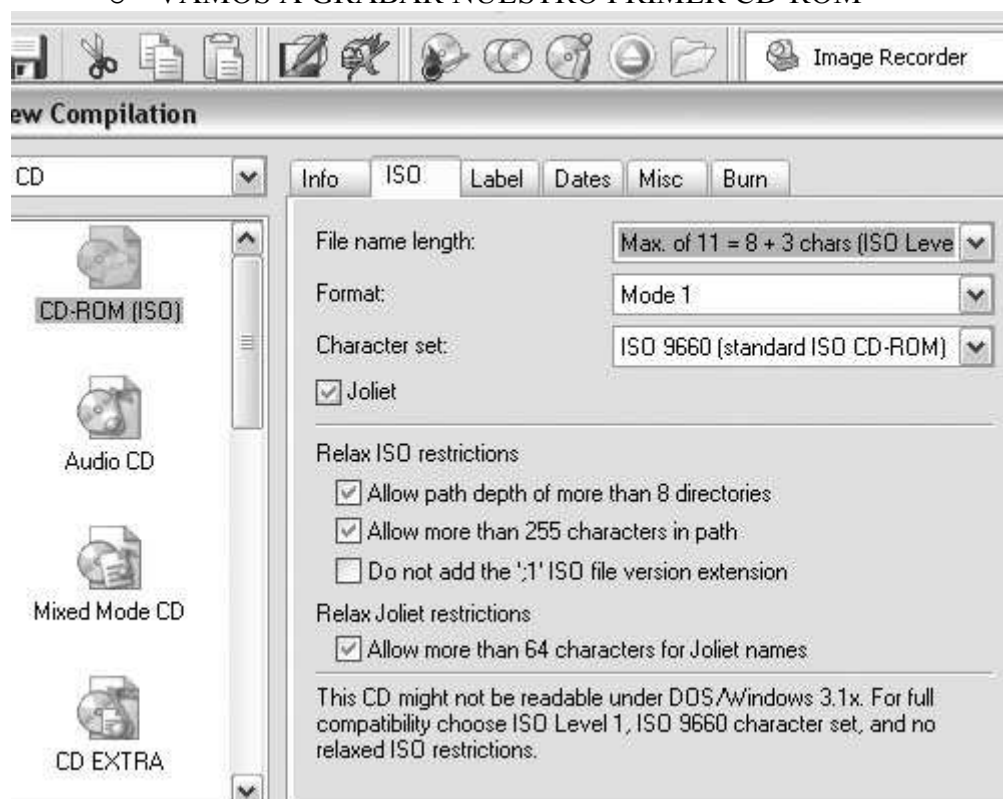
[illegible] VAMOS A GRABAR NUESTRO PRIMER CD-ROM

Image Recorder

ew Compilation

CD

Info | ISO | Label | Dates | Misc | Burn

CD-ROM (ISO)

Audio CD

Mixed Mode CD

CD EXTRA

File name length: Max. of 11 = 8 + 3 chars (ISO Leve

Format: Mode 1

Character set: ISO 9660 (standard ISO CD-ROM)

Joliet

Relax ISO restrictions

Allow path depth of more than 8 directories

Allow more than 255 characters in path

Do not add the ';1' ISO file version extension

Relax Joliet restrictions

Allow more than 64 characters for Joliet names

This CD might not be readable under DOS/Windows 3.1x. For full compatibility choose ISO Level 1, ISO 9660 character set, and no relaxed ISO restrictions.